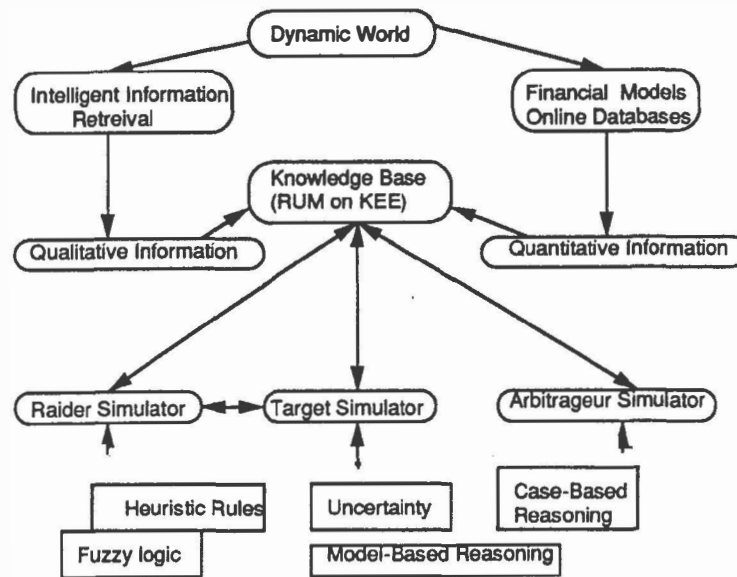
Dynamic World

Intelligent Information Retreival

Financial Models Online Databases

Knowledge Base (RUM on KEE)

Qualitative Information

Quantitative Information

Raider Simulator

Target Simulator

Arbitrageur Simulator

Heuristic Rules

Fuzzy logic

Uncertainty

Model-Based Reasoning

Case-Based Reasoning